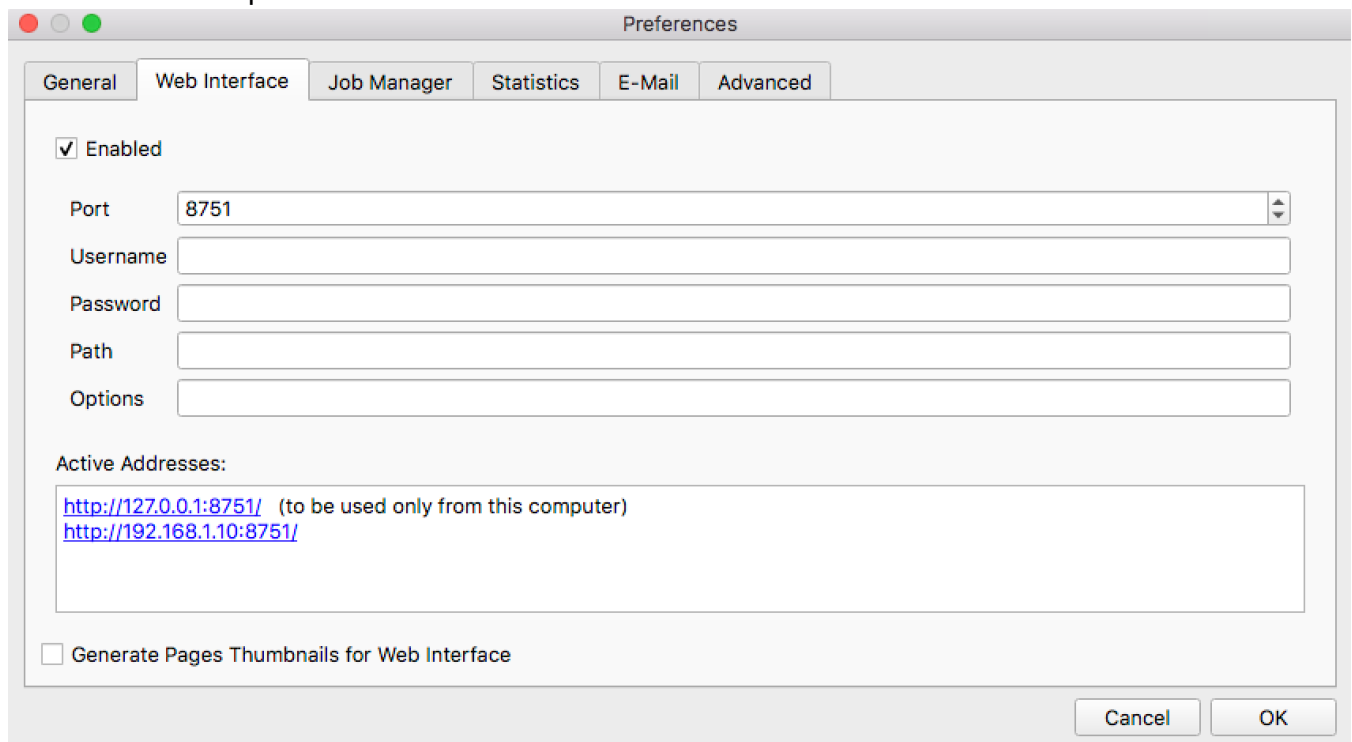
Preferences

General | Web Interface | Job Manager | Statistics | E-Mail | Advanced

✓ Enabled

Port 8751

Username

Password

Path

Options

Active Addresses:

http://127.0.0.1:8751/ (to be used only from this computer)
http://192.168.1.10:8751/

Generate Pages Thumbnails for Web Interface

Cancel OK